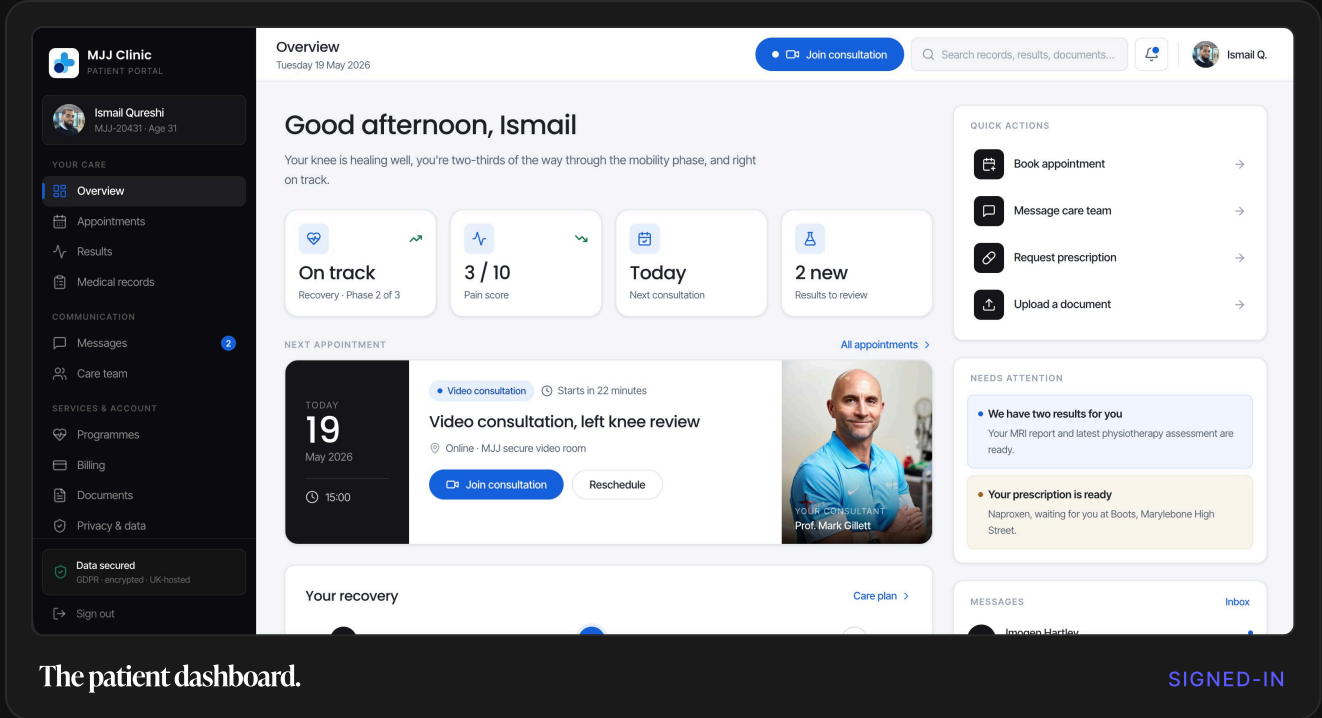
MJJ Clinic
PATIENT PORTAL

Ismail Qureshi
MJJ-20431 · Age 31

YOUR CARE
Overview
Appointments
Results
Medical records

COMMUNICATION
Messages 2
Care team

SERVICES & ACCOUNT
Programmes
Billing
Documents
Privacy & data

Data secured
GDPR · encrypted · UK-hosted

Sign out

Overview
Tuesday 19 May 2026

Join consultation
Search records, results, documents...
Ismail Q.

Good afternoon, Ismail
Your knee is healing well, you're two-thirds of the way through the mobility phase, and right on track.

On track
Recovery · Phase 2 of 3

3 / 10
Pain score

Today
Next consultation

2 new
Results to review

NEXT APPOINTMENT
All appointments

TODAY
19
May 2026
15:00

Video consultation
Starts in 22 minutes
Video consultation, left knee review
Online · MJJ secure video room
Join consultation
Reschedule

YOUR CONSULTANT
Prof. Mark Gillett

Your recovery
Care plan

QUICK ACTIONS
Book appointment
Message care team
Request prescription
Upload a document

NEEDS ATTENTION
We have two results for you
Your MRI report and latest physiotherapy assessment are ready.

Your prescription is ready
Naproxen, waiting for you at Boots, Marylebone High Street.

MESSAGES
Inbox
Imogen Hartley

The patient dashboard.
SIGNED-IN